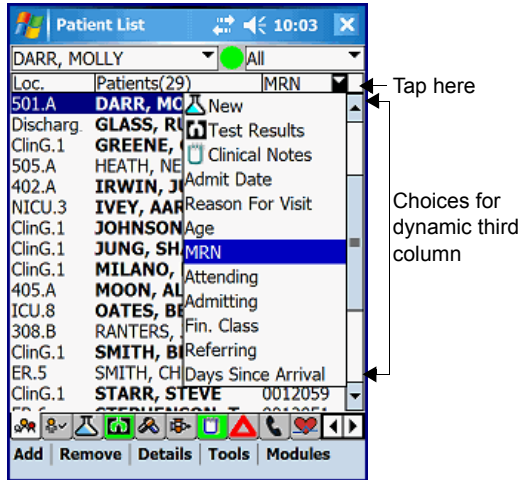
Patient List 10:03

DARR, MOLLY All

| Loc. | Patients(29) | MRN |
|---|---|---|
| 501.A | DARR, MO | |
| Discharg. | GLASS, RU | |
| ClinG.1 | GREENE, | |
| 505.A | HEATH, NE | |
| 402.A | IRWIN, JU | |
| NICU.3 | IVEY, AAR | |
| ClinG.1 | JOHNSON | |
| ClinG.1 | JUNG, SHA | |
| ClinG.1 | MILANO, | |
| 405.A | MOON, AL | |
| ICU.8 | OATES, BE | |
| 308.B | RANTERS, | |
| ClinG.1 | SMITH, BI | |
| ER.5 | SMITH, CH | |
| ClinG.1 | STARR, STEVE | 0012059 |
| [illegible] | STEPHENSON, T | 0012051 |

New
Test Results
Clinical Notes
Admit Date
Reason For Visit
Age
MRN
Attending
Admitting
Fin. Class
Referring
Days Since Arrival

Tap here

Choices for dynamic third column

Add | Remove | Details | Tools | Modules